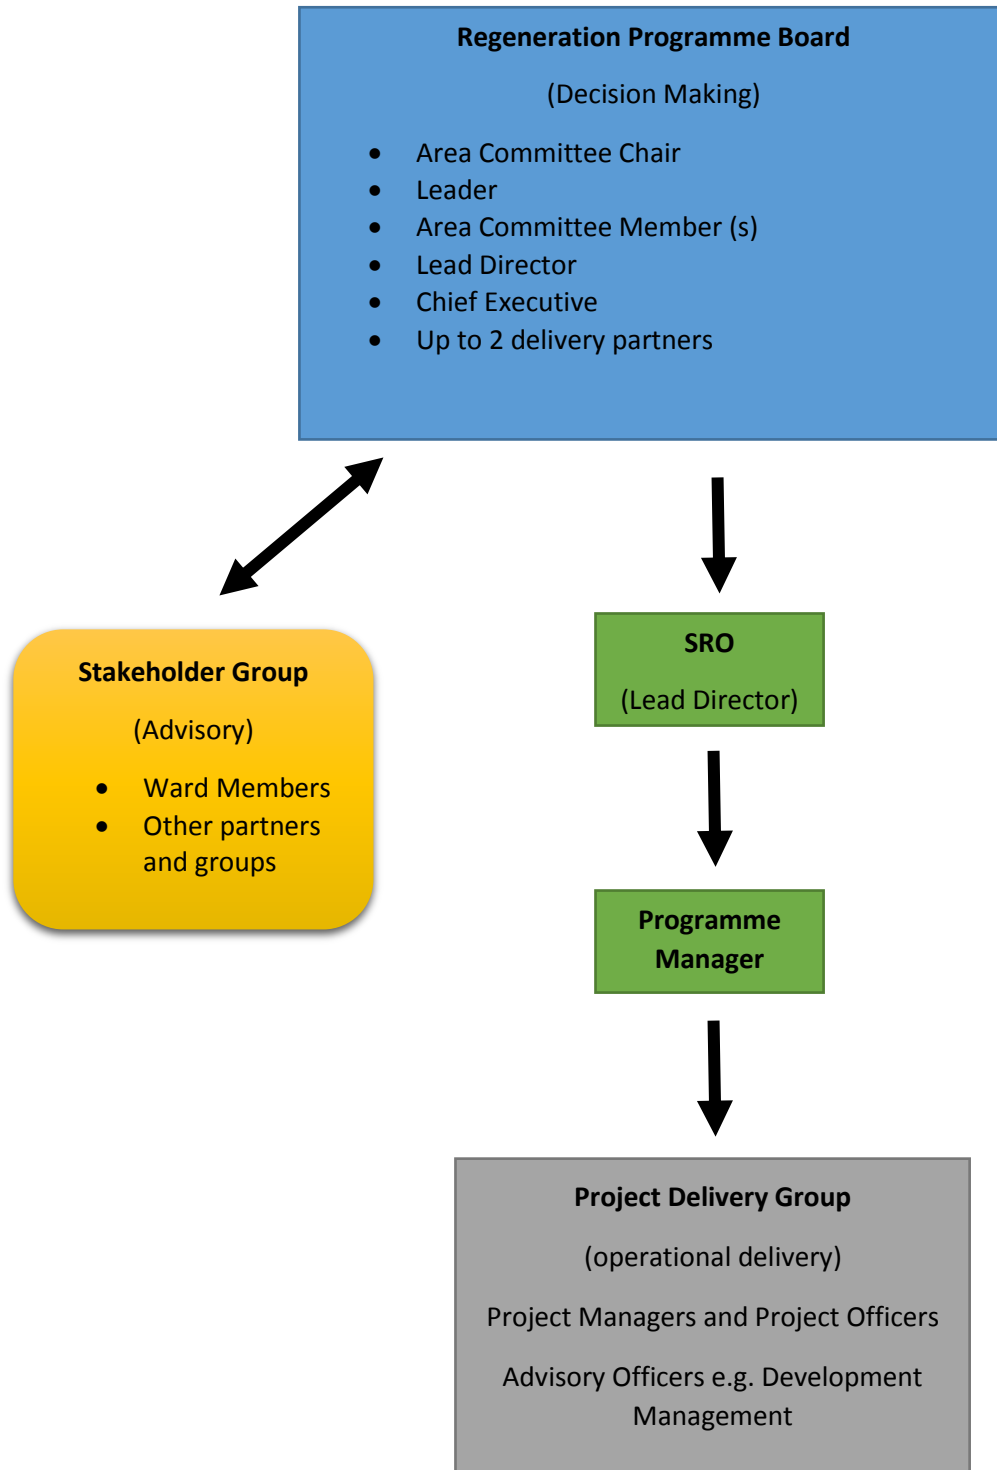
Regeneration Programme Board

(Decision Making)

- Area Committee Chair
- Leader
- Area Committee Member (s)
- Lead Director
- Chief Executive
- Up to 2 delivery partners

Stakeholder Group

(Advisory)

- Ward Members
- Other partners and groups

SRO

(Lead Director)

Programme Manager

Project Delivery Group

(operational delivery)

Project Managers and Project Officers

Advisory Officers e.g. Development Management